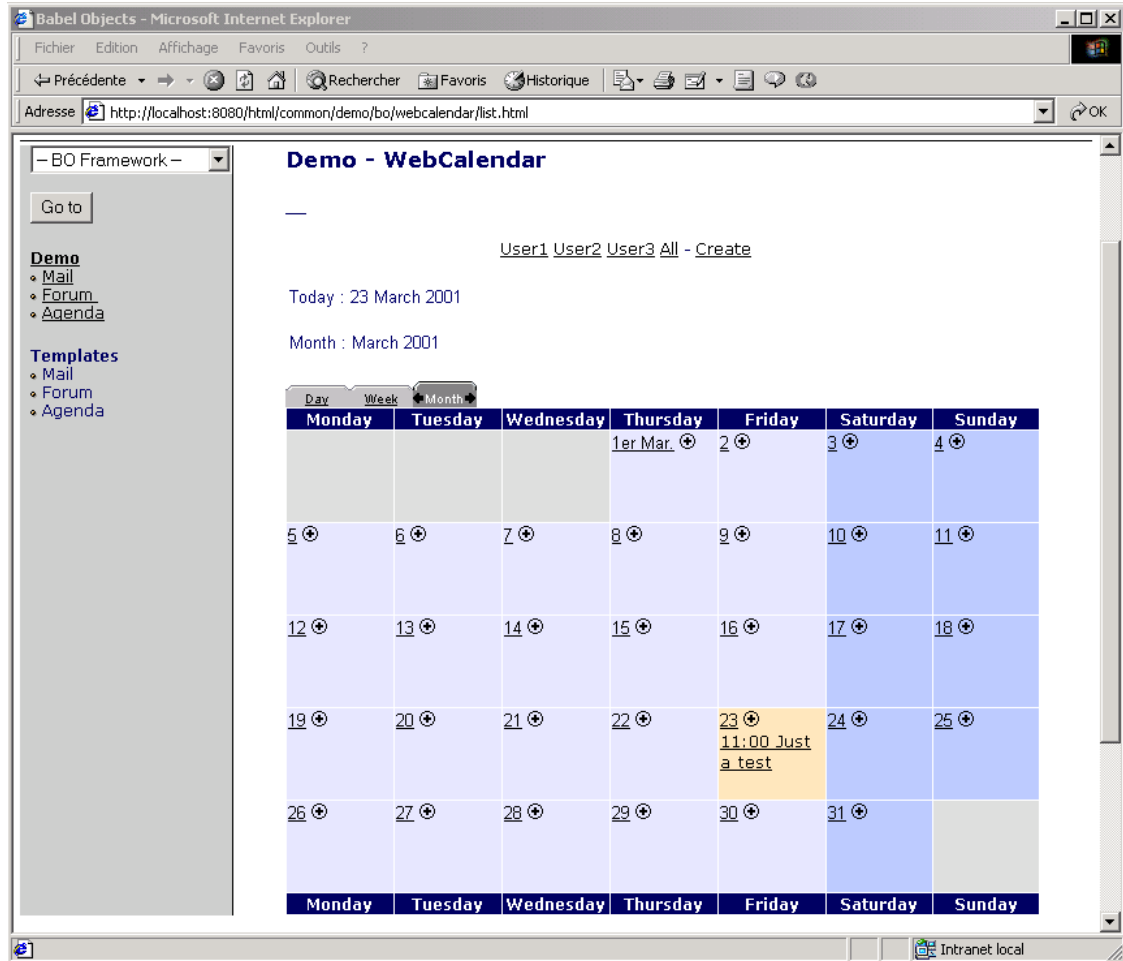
Babel Objects - Microsoft Internet Explorer

Fichier Edition Affichage Favoris Outils ?

Précédente Rechercher Favoris Historique

Adresse http://localhost:8080/html/common/demo/bo/webcalendar/list.html OK

– BO Framework –

Go to

Demo
Mail
Forum
Agenda

Templates
Mail
Forum
Agenda

Demo - WebCalendar

User1 User2 User3 All - Create

Today : 23 March 2001

Month : March 2001

Day Week Month

| Monday | Tuesday | Wednesday | Thursday | Friday | Saturday | Sunday |
|---|---|---|---|---|---|---|
| | | | 1er Mar. | 2 | 3 | 4 |
| 5 | 6 | 7 | 8 | 9 | 10 | 11 |
| 12 | 13 | 14 | 15 | 16 | 17 | 18 |
| 19 | 20 | 21 | 22 | 23 11:00 Just a test | 24 | 25 |
| 26 | 27 | 28 | 29 | 30 | 31 | |
| Monday | Tuesday | Wednesday | Thursday | Friday | Saturday | Sunday |

Intranet local